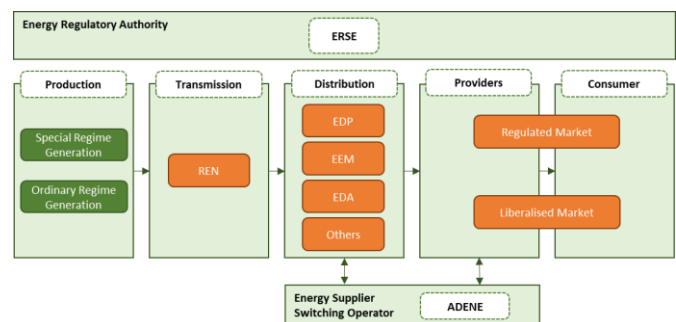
Energy Regulatory Authority
ERSE

Production
Special Regime Generation
Ordinary Regime Generation

Transmission
REN

Distribution
EDP
EEM
EDA
Others

Providers
Regulated Market
Liberalised Market

Consumer

Energy Supplier Switching Operator
ADENE